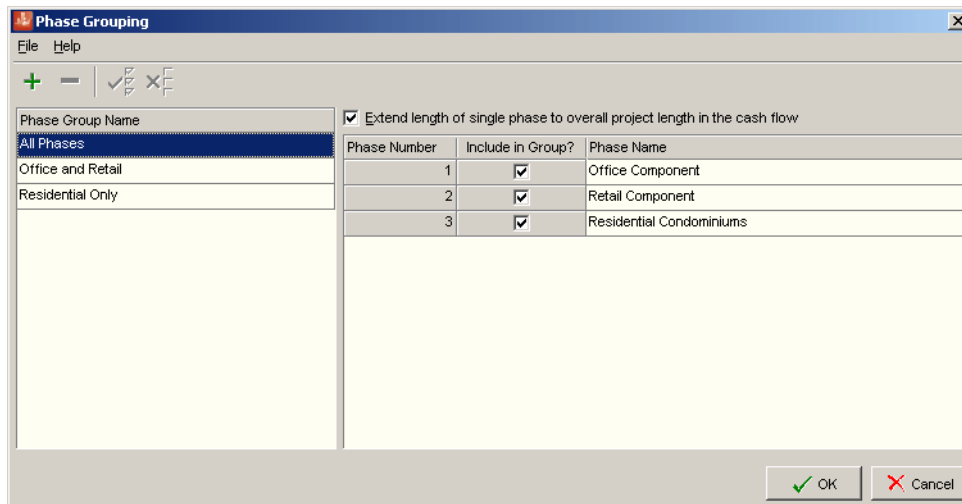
Phase Grouping

File Help

Phase Group Name
All Phases
Office and Retail
Residential Only

Extend length of single phase to overall project length in the cash flow

| Phase Number | Include in Group? | Phase Name |
|---|---|---|
| 1 | ☑ | Office Component |
| 2 | ☑ | Retail Component |
| 3 | ☑ | Residential Condominiums |

OK Cancel